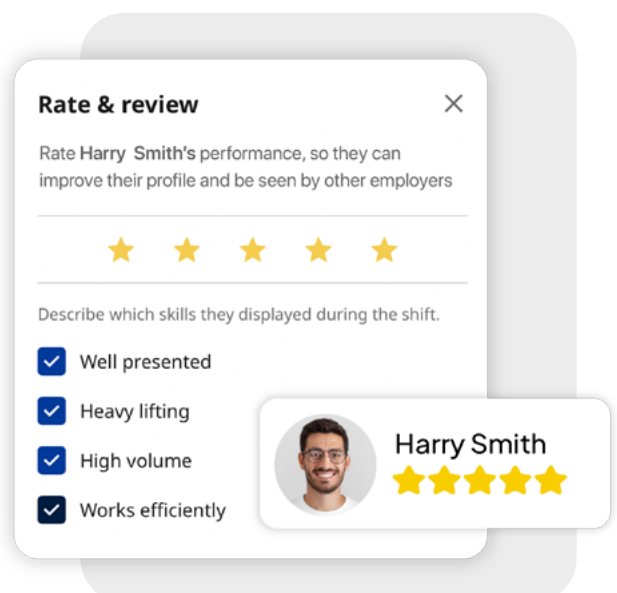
Rate & review

Rate **Harry Smith's** performance, so they can improve their profile and be seen by other employers

Describe which skills they displayed during the shift.

Well presented

Heavy lifting

High volume

Works efficiently

Harry Smith